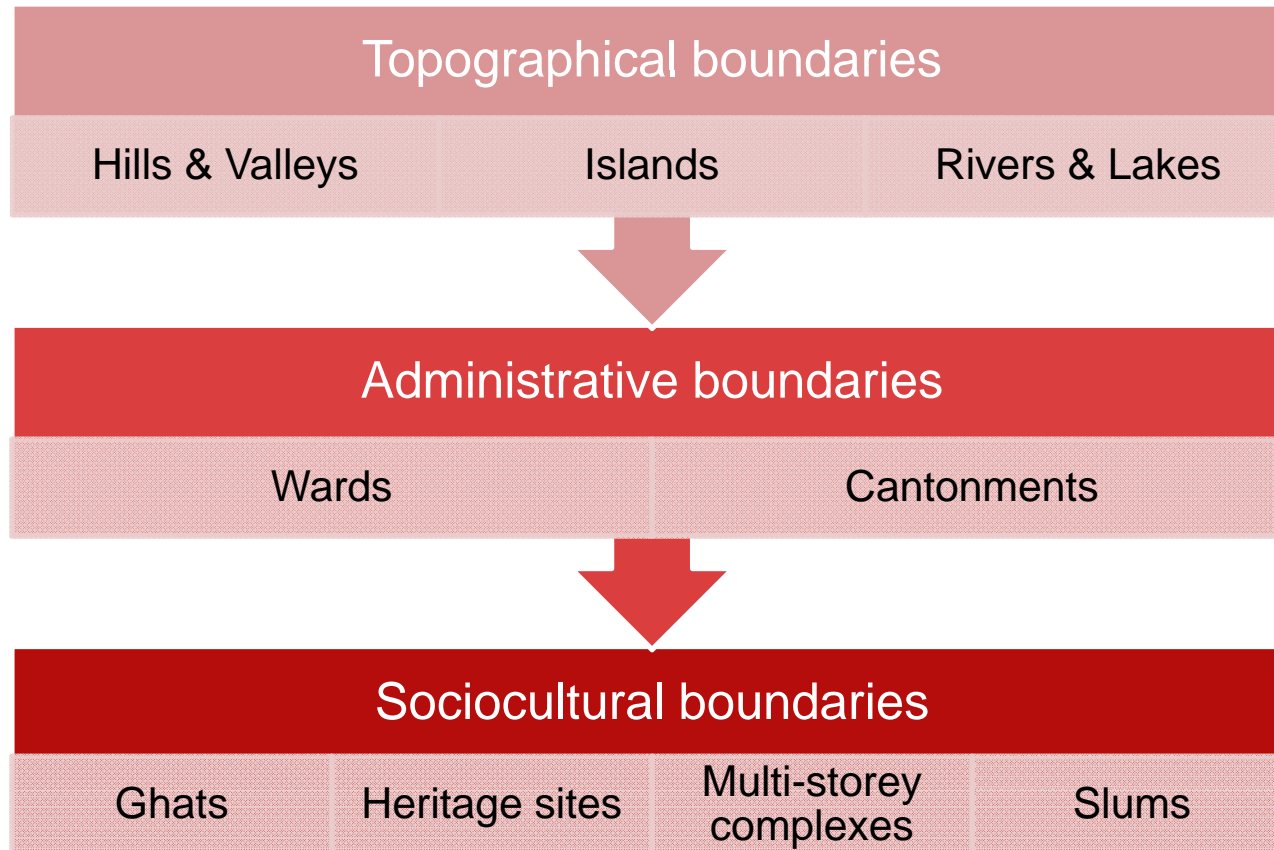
Topographical boundaries

| Hills & Valleys | Islands | Rivers & Lakes |
|---|---|---|

Administrative boundaries

| Wards | Cantonments |
|---|---|

Sociocultural boundaries

| Ghats | Heritage sites | Multi-storey complexes | Slums |
|---|---|---|---|